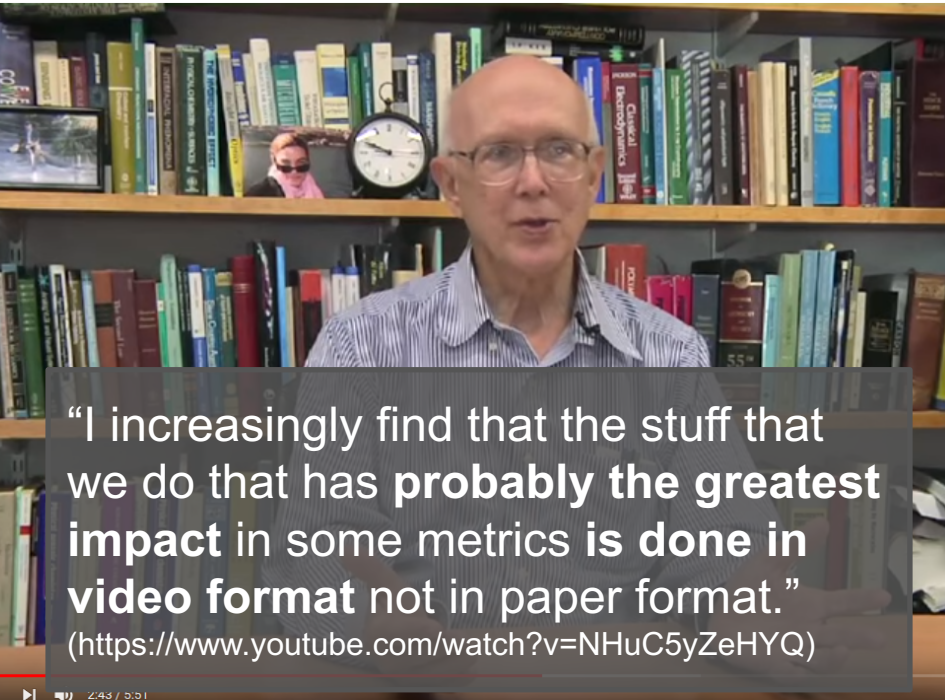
“I increasingly find that the stuff that we do that has probably the greatest impact in some metrics is done in video format not in paper format.”
(https://www.youtube.com/watch?v=NHuC5yZeHYQ)

Classical Electrodynamics

2:43 / 5:51